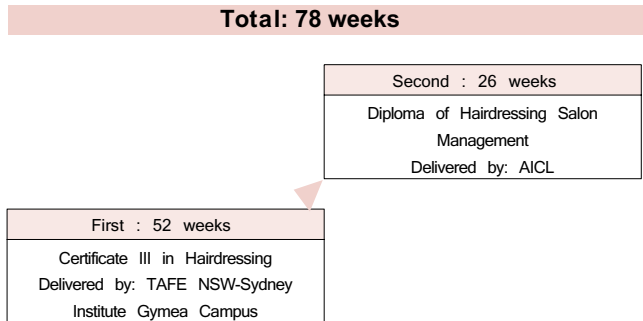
Total: 78 weeks

Second : 26 weeks

Diploma of Hairdressing Salon Management

Delivered by: AICL

First : 52 weeks

Certificate III in Hairdressing

Delivered by: TAFE NSW-Sydney Institute Gymea Campus